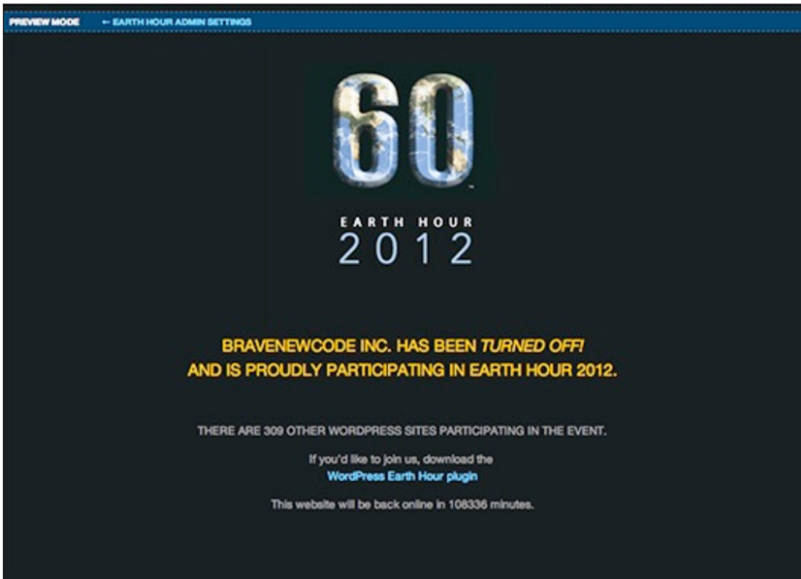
PREVIEW MODE ← EARTH HOUR ADMIN SETTINGS

60

EARTH HOUR
2012

BRAVENEWCODE INC. HAS BEEN *TURNED OFF!*
AND IS PROUDLY PARTICIPATING IN EARTH HOUR 2012.

THERE ARE 309 OTHER WORDPRESS SITES PARTICIPATING IN THE EVENT.

If you'd like to join us, download the
WordPress Earth Hour plugin

This website will be back online in 108336 minutes.